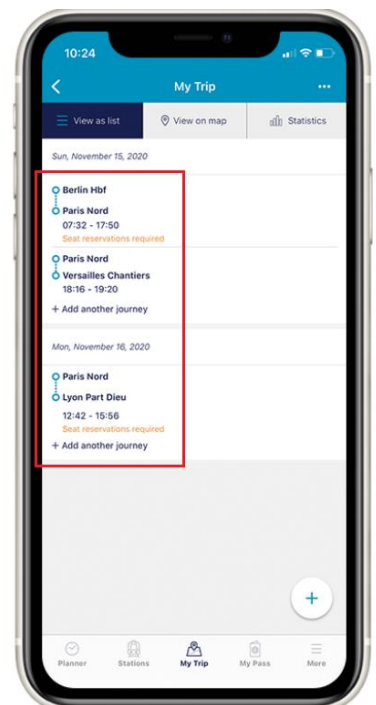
10:24

My Trip

View as list
View on map
Statistics

Sun, November 15, 2020

Berlin Hbf
Paris Nord
07:32 - 17:50
Seat reservations required

Paris Nord
Versailles Chantiers
18:16 - 19:20

+ Add another journey

Mon, November 16, 2020

Paris Nord
Lyon Part Dieu
12:42 - 15:56
Seat reservations required

+ Add another journey

+

Planner
Stations
My Trip
My Pass
More